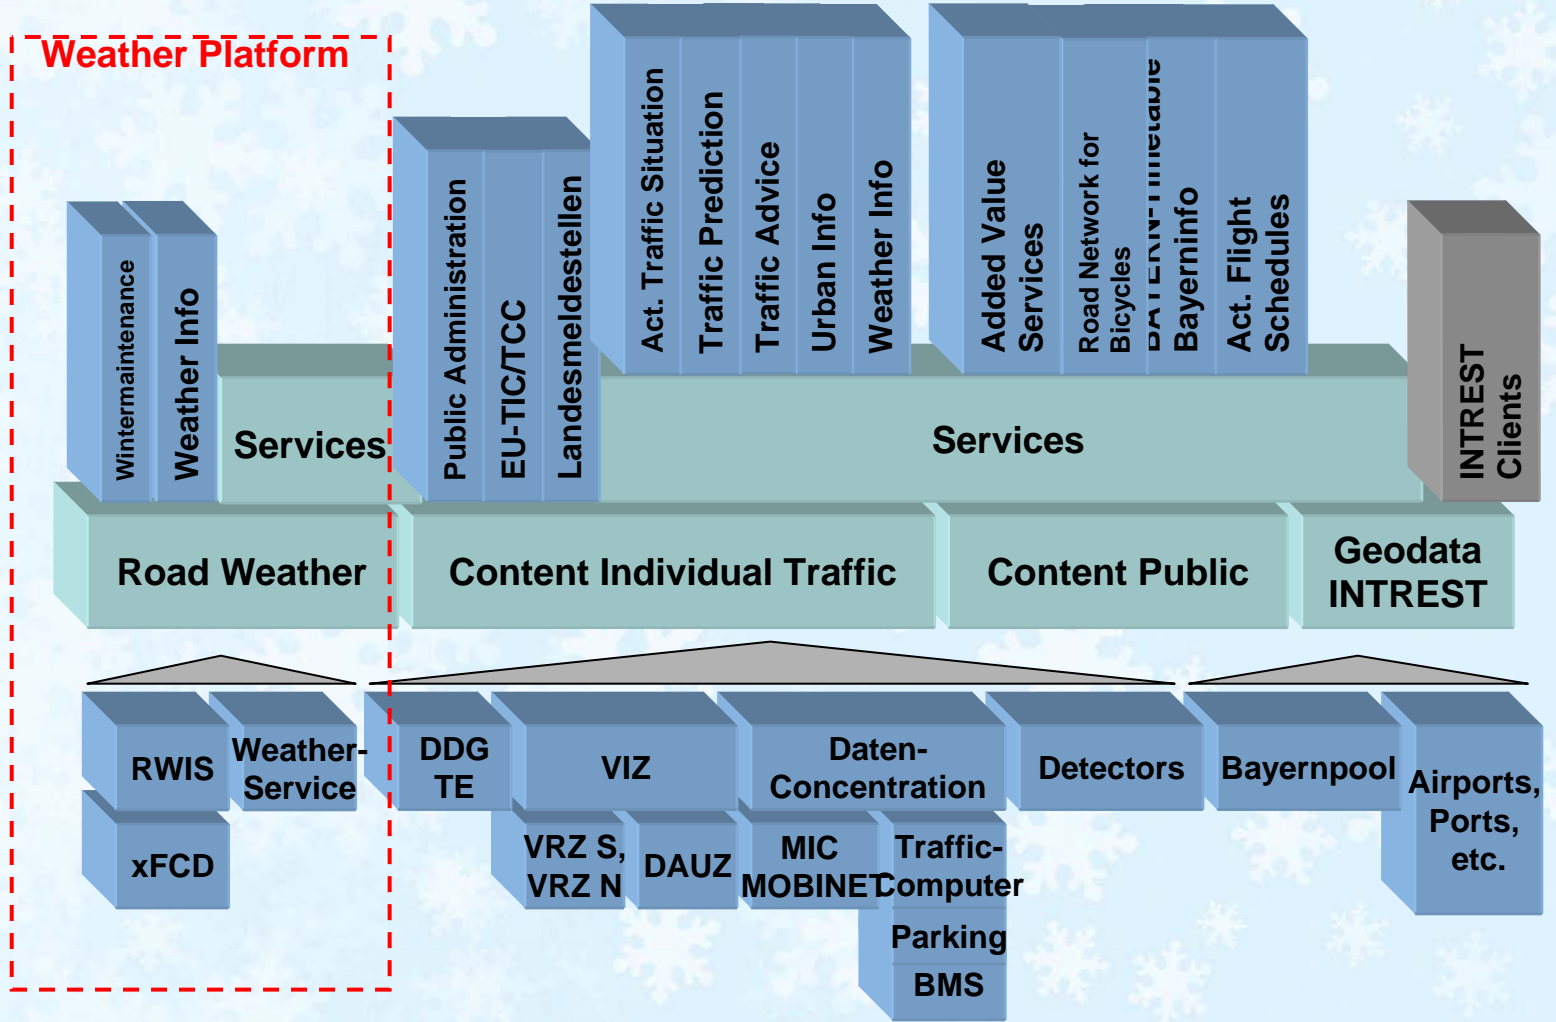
Weather Platform

Wintermaintenance

Weather Info

Services

Public Administration

EU-TIC/TCC

Landesmeldestellen

Act. Traffic Situation

Traffic Prediction

Traffic Advice

Urban Info

Weather Info

Added Value Services

Road Network for Bicycles

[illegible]

Bayerninfo

Act. Flight Schedules

Services

INTREST Clients

Road Weather

Content Individual Traffic

Content Public

Geodata INTREST

RWIS

Weather-Service

xFCD

DDG TE

VIZ

Daten-Concentration

Detectors

Bayernpool

Airports, Ports, etc.

VRZ S, VRZ N

DAUZ

MIC MOBINET

Traffic-Computer

Parking

BMS